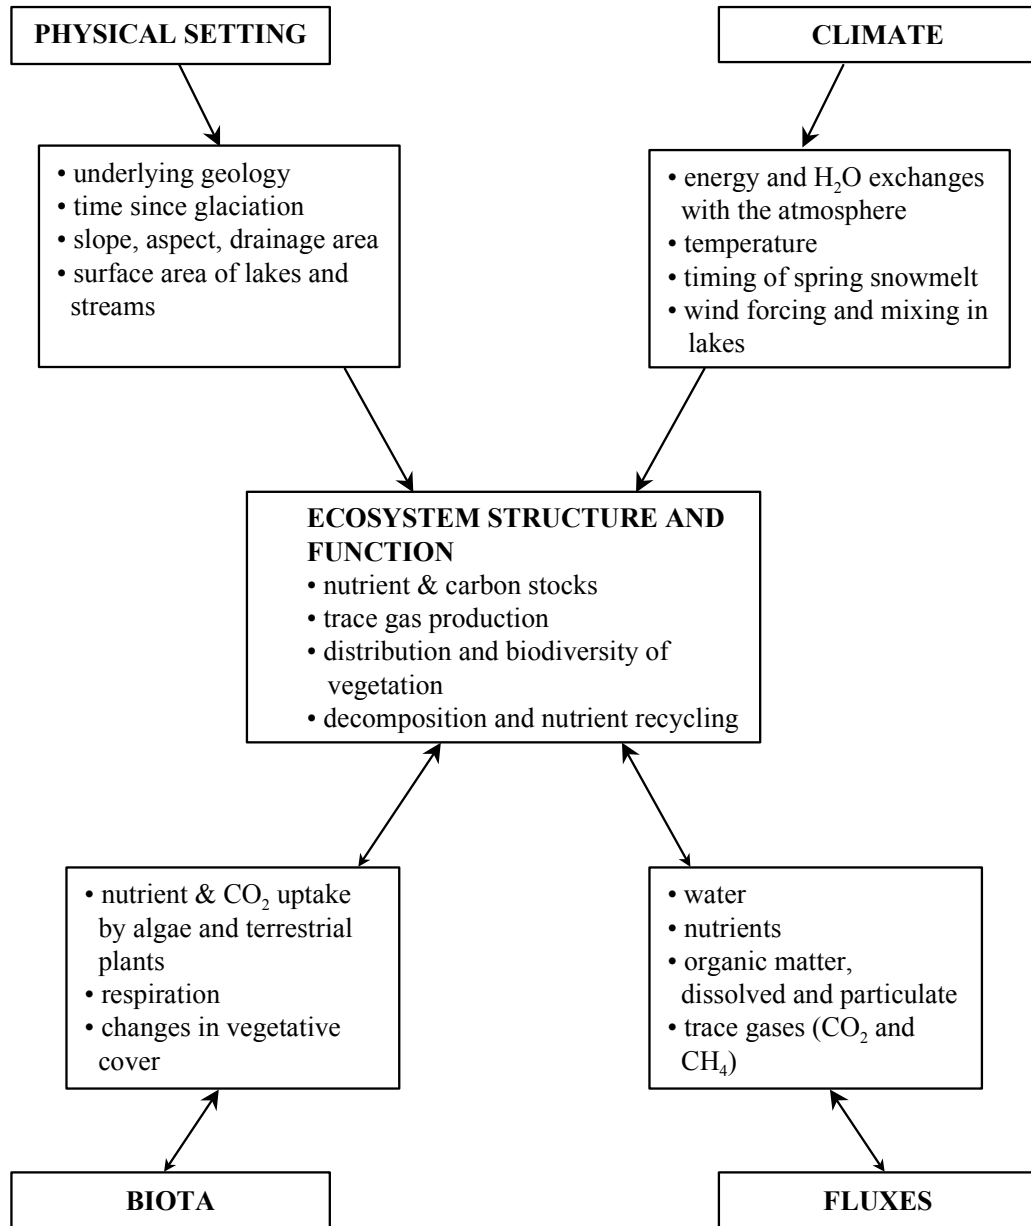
PHYSICAL SETTING

CLIMATE

• underlying geology
• time since glaciation
• slope, aspect, drainage area
• surface area of lakes and streams

• energy and $H_2O$ exchanges with the atmosphere
• temperature
• timing of spring snowmelt
• wind forcing and mixing in lakes

ECOSYSTEM STRUCTURE AND FUNCTION
• nutrient & carbon stocks
• trace gas production
• distribution and biodiversity of vegetation
• decomposition and nutrient recycling

• nutrient & $CO_2$ uptake by algae and terrestrial plants
• respiration
• changes in vegetative cover

• water
• nutrients
• organic matter, dissolved and particulate
• trace gases ($CO_2$ and $CH_4$)

BIOTA

FLUXES